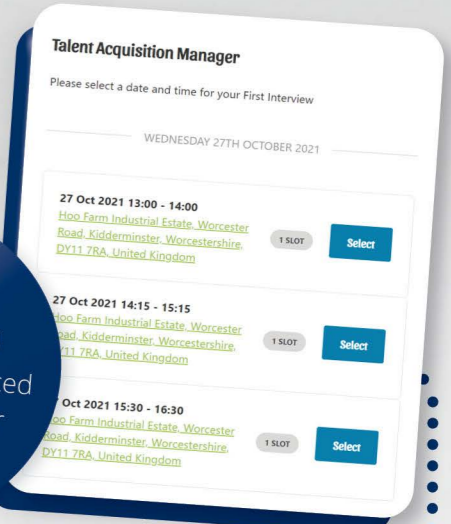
Talent Acquisition Manager

Please select a date and time for your First Interview

WEDNESDAY 27TH OCTOBER 2021

27 Oct 2021 13:00 - 14:00
Hoo Farm Industrial Estate, Worcester Road, Kidderminster, Worcestershire, DY11 7RA, United Kingdom
1 SLOT
Select

27 Oct 2021 14:15 - 15:15
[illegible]oo Farm Industrial Estate, Worcester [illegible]oad, Kidderminster, Worcestershire, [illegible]Y11 7RA, United Kingdom
1 SLOT
Select

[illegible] Oct 2021 15:30 - 16:30
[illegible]oo Farm Industrial Estate, Worcester Road, Kidderminster, Worcestershire, DY11 7RA, United Kingdom
1 SLOT
Select

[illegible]ed